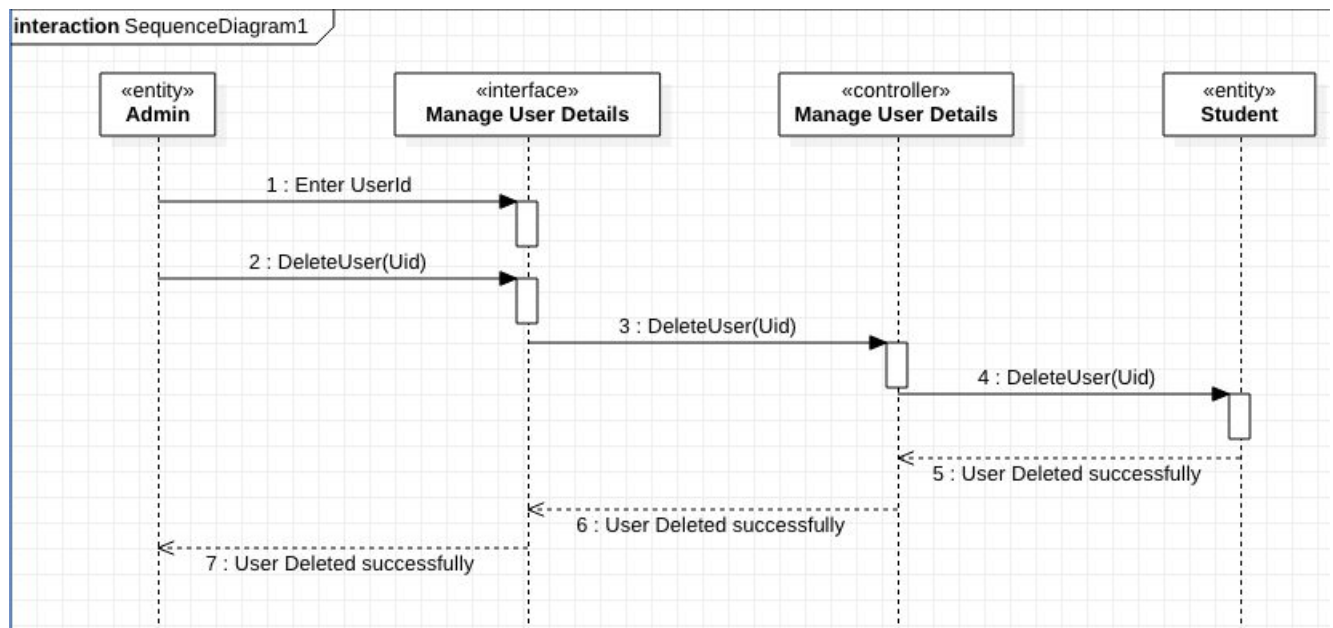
interaction SequenceDiagram1

«entity»
Admin

«interface»
Manage User Details

«controller»
Manage User Details

«entity»
Student

1 : Enter UserId

2 : DeleteUser(Uid)

3 : DeleteUser(Uid)

4 : DeleteUser(Uid)

5 : User Deleted successfully

6 : User Deleted successfully

7 : User Deleted successfully